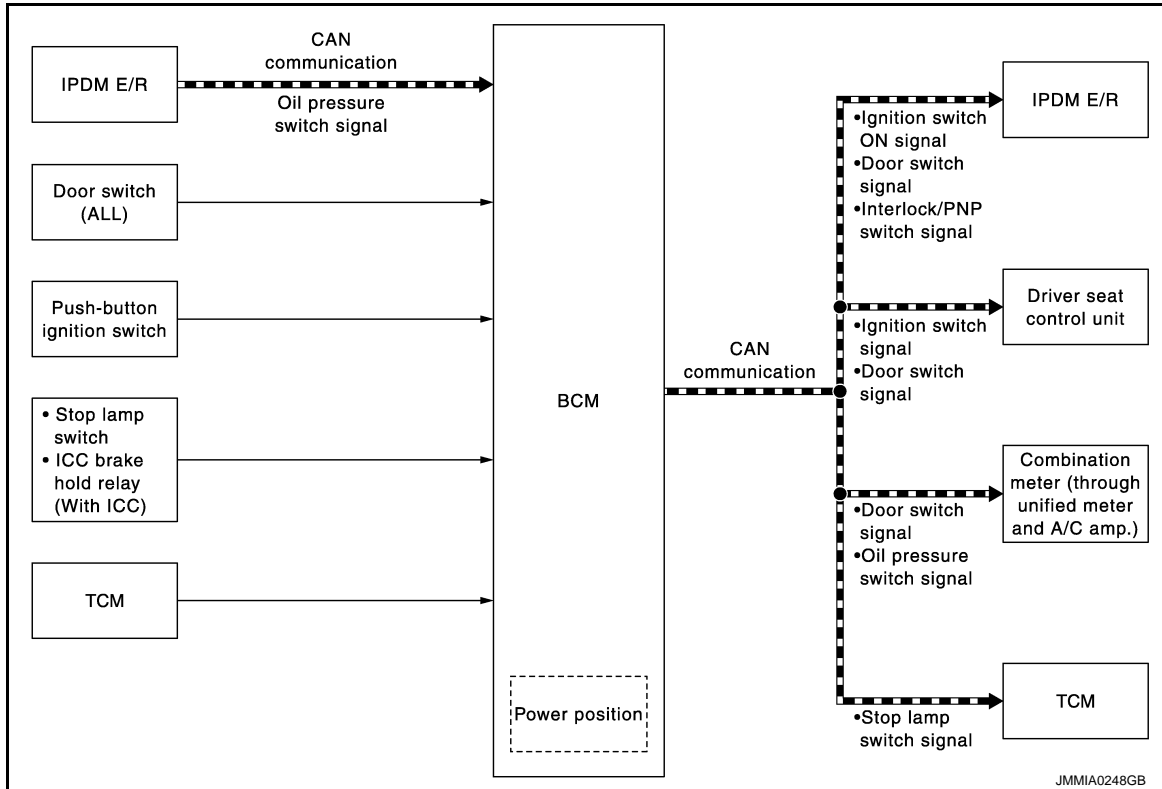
IPDM E/R

CAN communication

Oil pressure switch signal

Door switch (ALL)

Push-button ignition switch

• Stop lamp switch
• ICC brake hold relay (With ICC)

TCM

BCM

Power position

CAN communication

IPDM E/R

•Ignition switch ON signal
•Door switch signal
•Interlock/PNP switch signal

Driver seat control unit

•Ignition switch signal
•Door switch signal

Combination meter (through unified meter and A/C amp.)

•Door switch signal
•Oil pressure switch signal

TCM

•Stop lamp switch signal

JMMIA0248GB